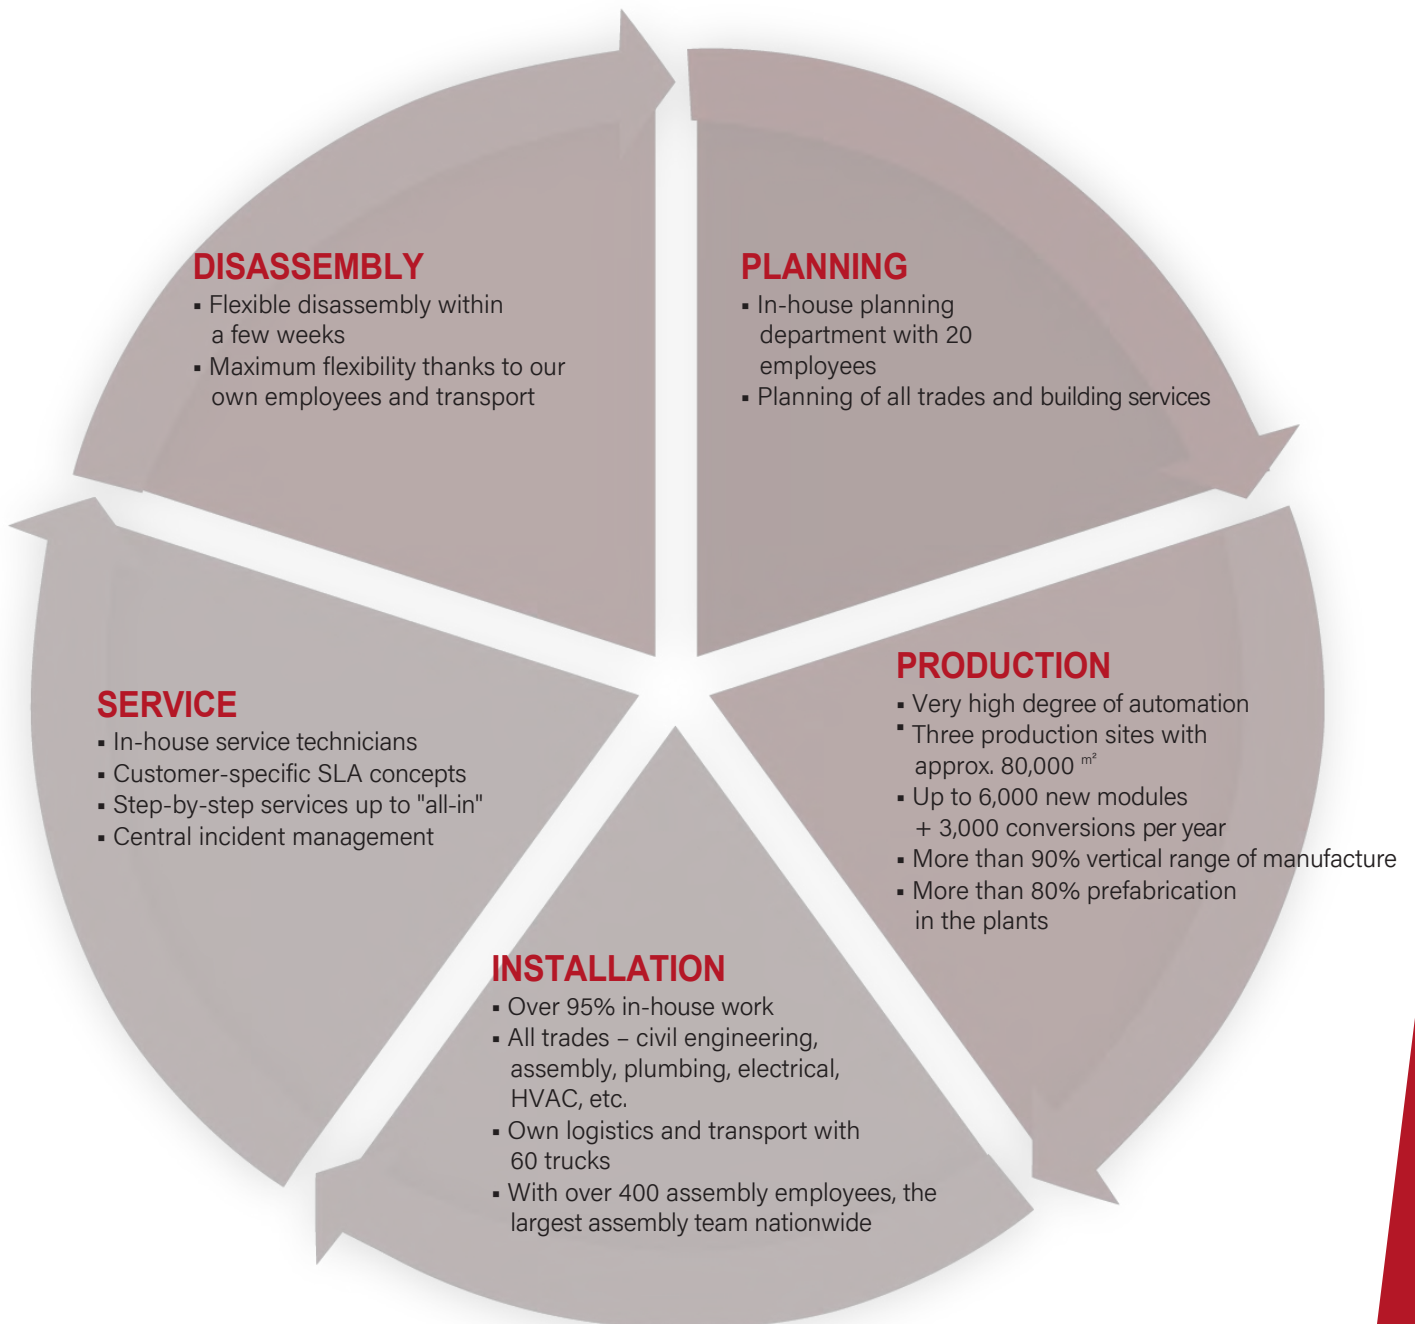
DISASSEMBLY
▪ Flexible disassembly within a few weeks
▪ Maximum flexibility thanks to our own employees and transport

PLANNING
▪ In-house planning department with 20 employees
▪ Planning of all trades and building services

PRODUCTION
▪ Very high degree of automation
▪ Three production sites with approx. 80,000 $m^2$
▪ Up to 6,000 new modules + 3,000 conversions per year
▪ More than 90% vertical range of manufacture
▪ More than 80% prefabrication in the plants

SERVICE
▪ In-house service technicians
▪ Customer-specific SLA concepts
▪ Step-by-step services up to "all-in"
▪ Central incident management

INSTALLATION
▪ Over 95% in-house work
▪ All trades – civil engineering, assembly, plumbing, electrical, HVAC, etc.
▪ Own logistics and transport with 60 trucks
▪ With over 400 assembly employees, the largest assembly team nationwide